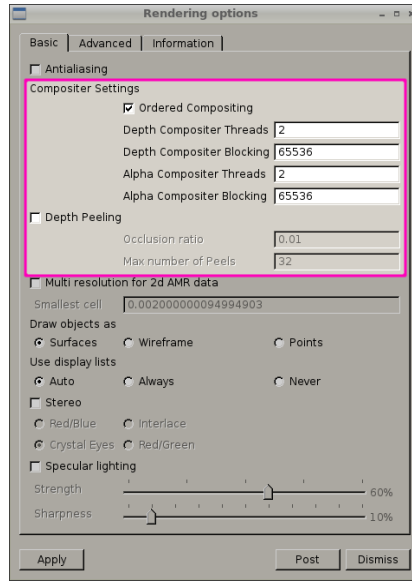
Rendering options

Basic | Advanced | Information

Antialiasing

Compositer Settings

Ordered Compositing

Depth Compositer Threads 2

Depth Compositer Blocking 65536

Alpha Compositer Threads 2

Alpha Compositer Blocking 65536

Depth Peeling

Occlusion ratio 0.01

Max number of Peels 32

Multi resolution for 2d AMR data

Smallest cell 0.002000000094994903

Draw objects as

Surfaces Wireframe Points

Use display lists

Auto Always Never

Stereo

Red/Blue Interlace

Crystal Eyes Red/Green

Specular lighting

Strength 60%

Sharpness 10%

Apply Post Dismiss